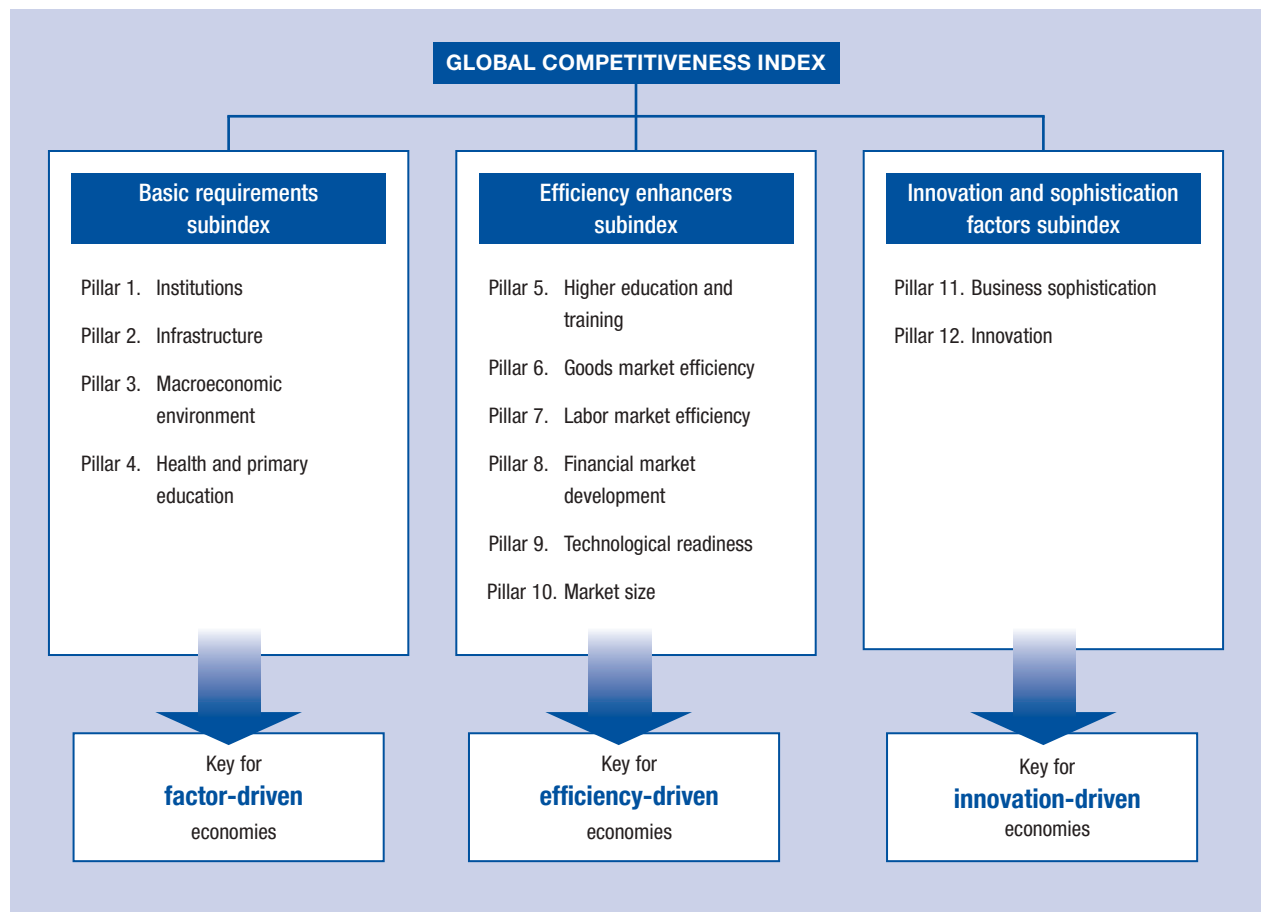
GLOBAL COMPETITIVENESS INDEX

Basic requirements subindex

Pillar 1. Institutions

Pillar 2. Infrastructure

Pillar 3. Macroeconomic environment

Pillar 4. Health and primary education

Key for
factor-driven
economies

Efficiency enhancers subindex

Pillar 5. Higher education and training

Pillar 6. Goods market efficiency

Pillar 7. Labor market efficiency

Pillar 8. Financial market development

Pillar 9. Technological readiness

Pillar 10. Market size

Key for
efficiency-driven
economies

Innovation and sophistication factors subindex

Pillar 11. Business sophistication

Pillar 12. Innovation

Key for
innovation-driven
economies